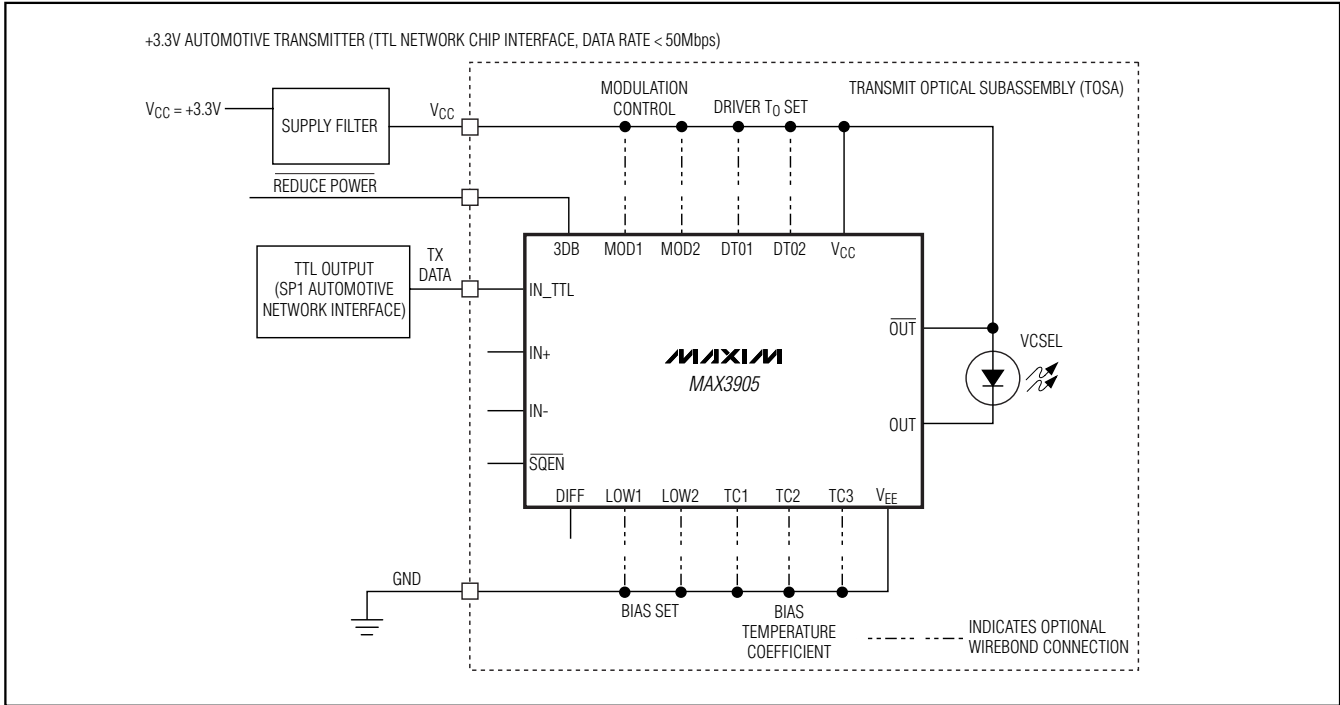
+3.3V AUTOMOTIVE TRANSMITTER (TTL NETWORK CHIP INTERFACE, DATA RATE < 50Mbps)

$V_{CC}$ = +3.3V

SUPPLY FILTER

$V_{CC}$

MODULATION CONTROL

DRIVER $T_O$ SET

TRANSMIT OPTICAL SUBASSEMBLY (TOSA)

$\overline{\text{REDUCE POWER}}$

3DB MOD1 MOD2 DT01 DT02 $V_{CC}$

TTL OUTPUT (SP1 AUTOMOTIVE NETWORK INTERFACE)

TX DATA

IN_TTL

IN+

IN-

$\overline{\text{SQEN}}$

MAXIM

MAX3905

$\overline{\text{OUT}}$

OUT

VCSEL

DIFF LOW1 LOW2 TC1 TC2 TC3 $V_{EE}$

GND

BIAS SET

BIAS TEMPERATURE COEFFICIENT

INDICATES OPTIONAL WIREBOND CONNECTION